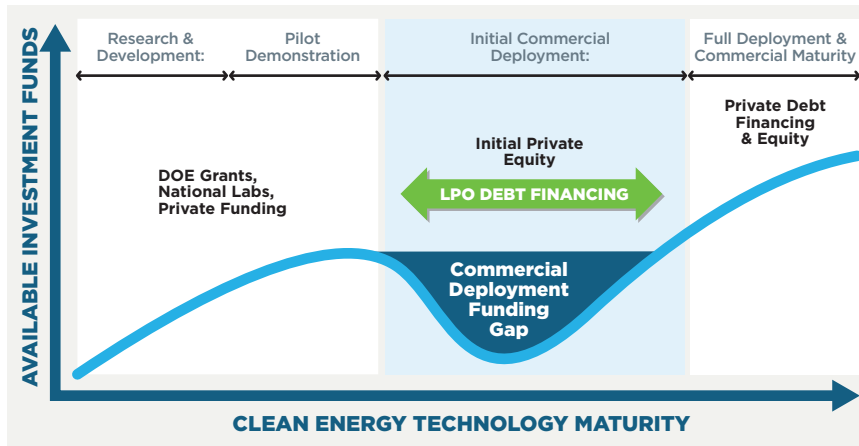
AVAILABLE INVESTMENT FUNDS

Research & Development:

Pilot Demonstration

Initial Commercial Deployment:

Full Deployment & Commercial Maturity

Private Debt Financing & Equity

Initial Private Equity

DOE Grants, National Labs, Private Funding

LPO DEBT FINANCING

Commercial Deployment Funding Gap

CLEAN ENERGY TECHNOLOGY MATURITY